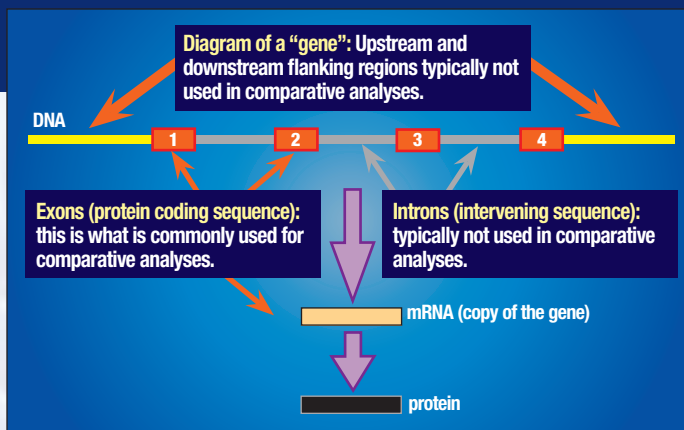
Diagram of a "gene": Upstream and downstream flanking regions typically not used in comparative analyses.

DNA

1

2

3

4

Exons (protein coding sequence): this is what is commonly used for comparative analyses.

Introns (intervening sequence): typically not used in comparative analyses.

mRNA (copy of the gene)

protein